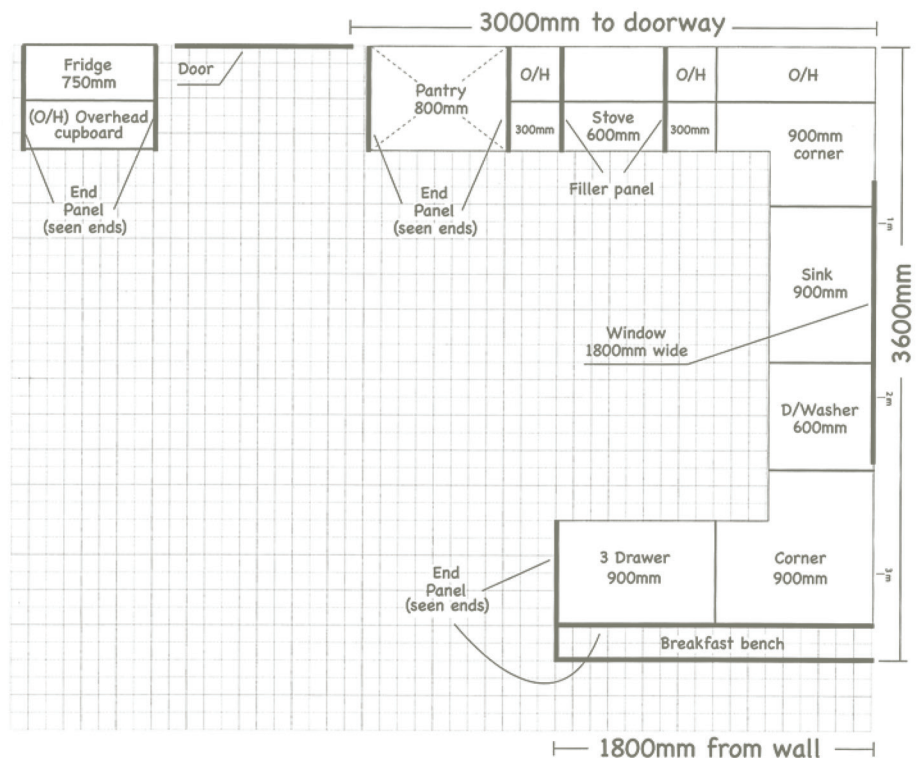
3000mm to doorway

Fridge 750mm

(O/H) Overhead cupboard

Door

Pantry 800mm

O/H

O/H

O/H

300mm

Stove 600mm

300mm

900mm corner

End Panel (seen ends)

End Panel (seen ends)

Filler panel

1m

Sink 900mm

3600mm

Window 1800mm wide

2m

D/Washer 600mm

3 Drawer 900mm

Corner 900mm

3m

End Panel (seen ends)

Breakfast bench

1800mm from wall